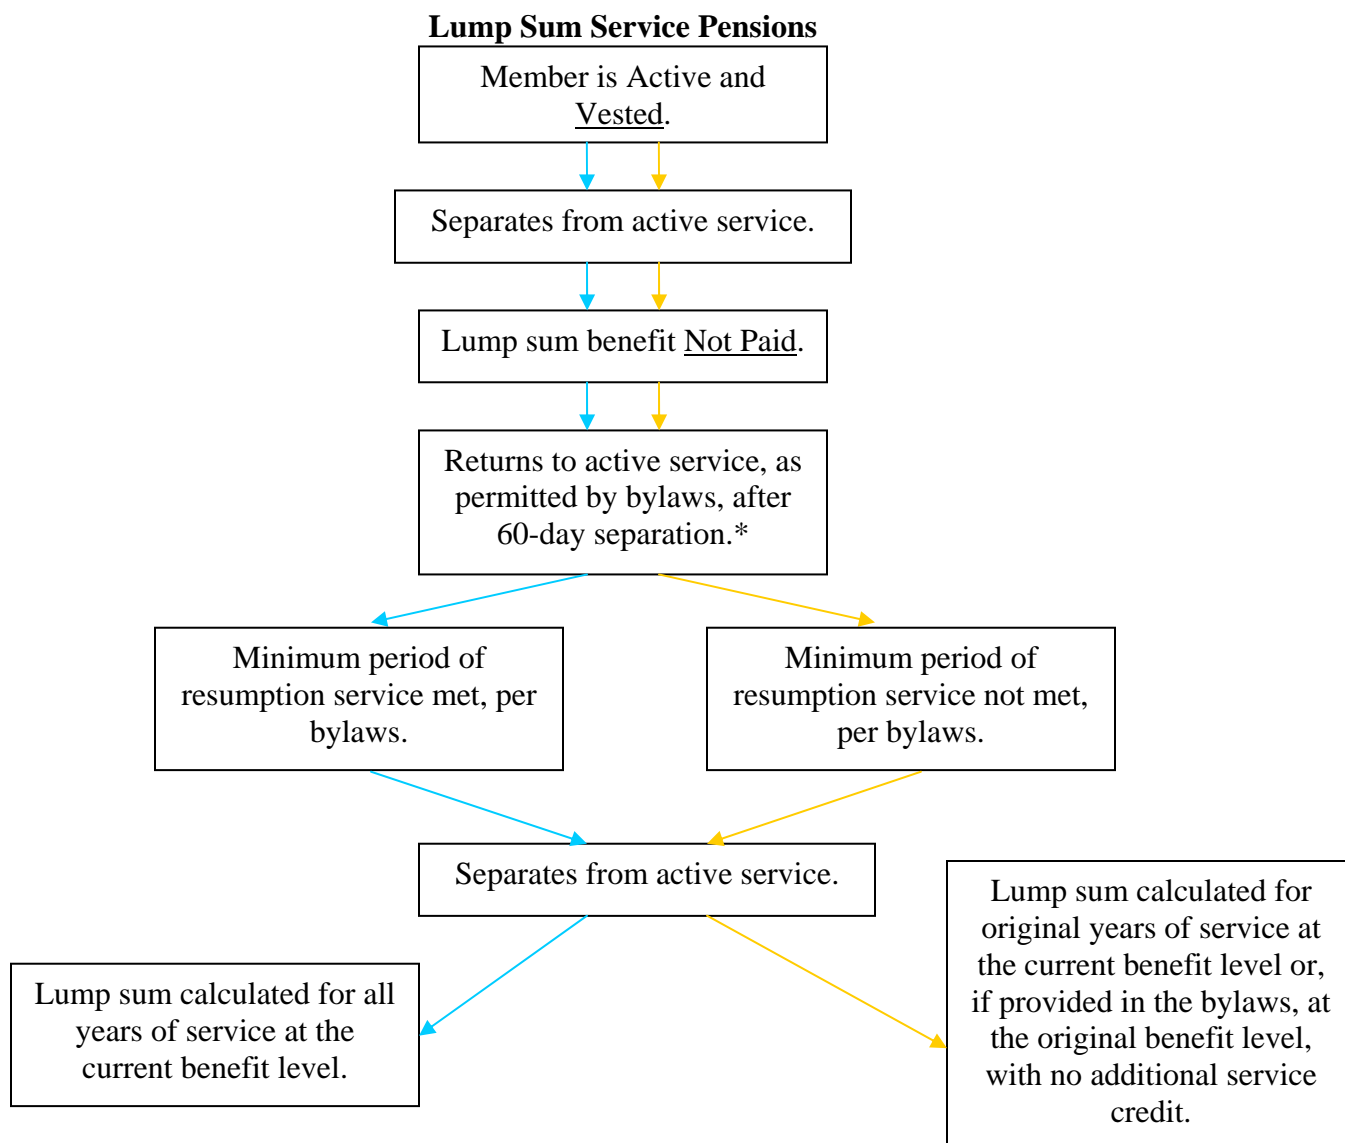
Lump Sum Service Pensions

Member is Active and Vested.

Separates from active service.

Lump sum benefit Not Paid.

Returns to active service, as permitted by bylaws, after 60-day separation.*

Minimum period of resumption service met, per bylaws.

Minimum period of resumption service not met, per bylaws.

Separates from active service.

Lump sum calculated for all years of service at the current benefit level.

Lump sum calculated for original years of service at the current benefit level or, if provided in the bylaws, at the original benefit level, with no additional service credit.